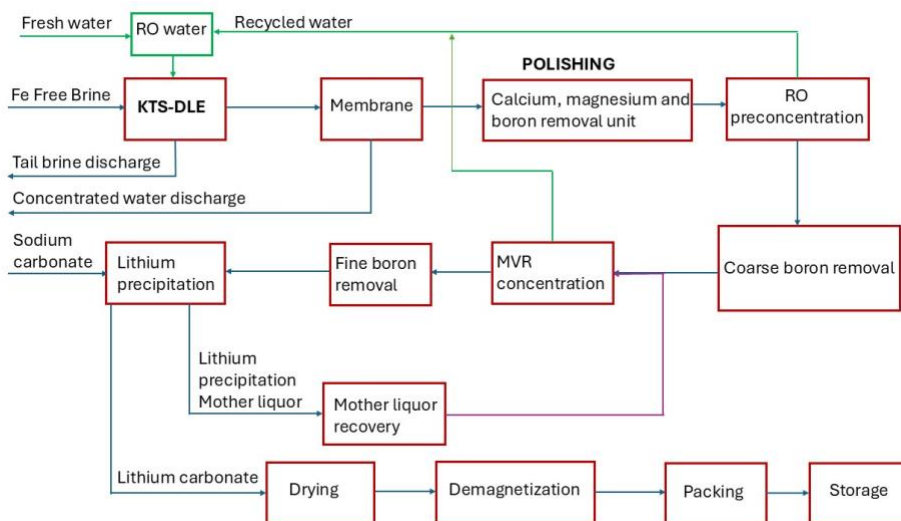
Fresh water
RO water
Recycled water
POLISHING
Fe Free Brine
KTS-DLE
Membrane
Calcium, magnesium and boron removal unit
RO preconcentration
Tail brine discharge
Concentrated water discharge
Sodium carbonate
Lithium precipitation
Fine boron removal
MVR concentration
Coarse boron removal
Lithium precipitation Mother liquor
Mother liquor recovery
Lithium carbonate
Drying
Demagnetization
Packing
Storage